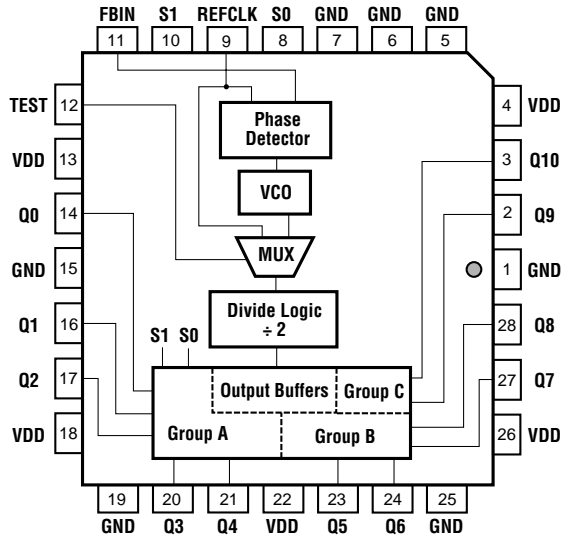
FBIN 11
S1 10
REFCLK 9
S0 8
GND 7
GND 6
GND 5

TEST 12
VDD 13
Q0 14
GND 15
Q1 16
Q2 17
VDD 18

4 VDD
3 Q10
2 Q9
1 GND
28 Q8
27 Q7
26 VDD

Phase Detector

VCO

MUX

Divide Logic $\div$ 2

S1 S0

Output Buffers
Group C
Group A
Group B

19 GND
20 Q3
21 Q4
22 VDD
23 Q5
24 Q6
25 GND